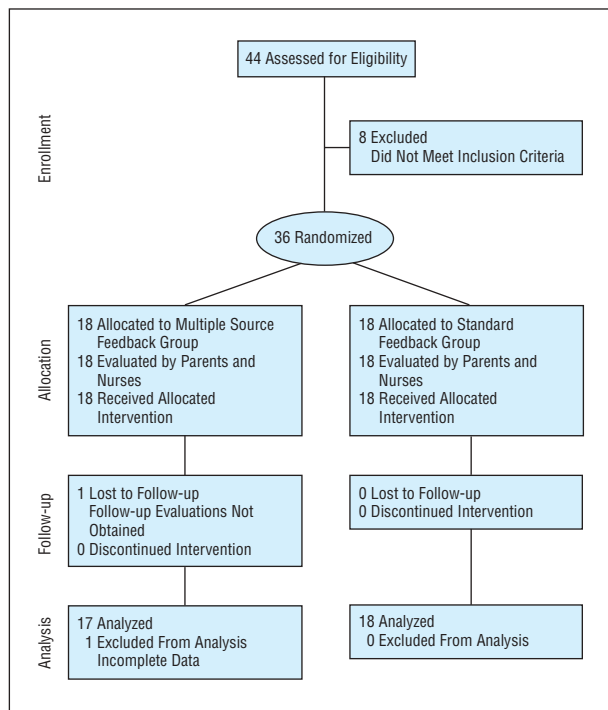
Enrollment

44 Assessed for Eligibility

8 Excluded
Did Not Meet Inclusion Criteria

36 Randomized

Allocation

18 Allocated to Multiple Source Feedback Group
18 Evaluated by Parents and Nurses
18 Received Allocated Intervention

18 Allocated to Standard Feedback Group
18 Evaluated by Parents and Nurses
18 Received Allocated Intervention

Follow-up

1 Lost to Follow-up
Follow-up Evaluations Not Obtained
0 Discontinued Intervention

0 Lost to Follow-up
0 Discontinued Intervention

Analysis

17 Analyzed
1 Excluded From Analysis
Incomplete Data

18 Analyzed
0 Excluded From Analysis